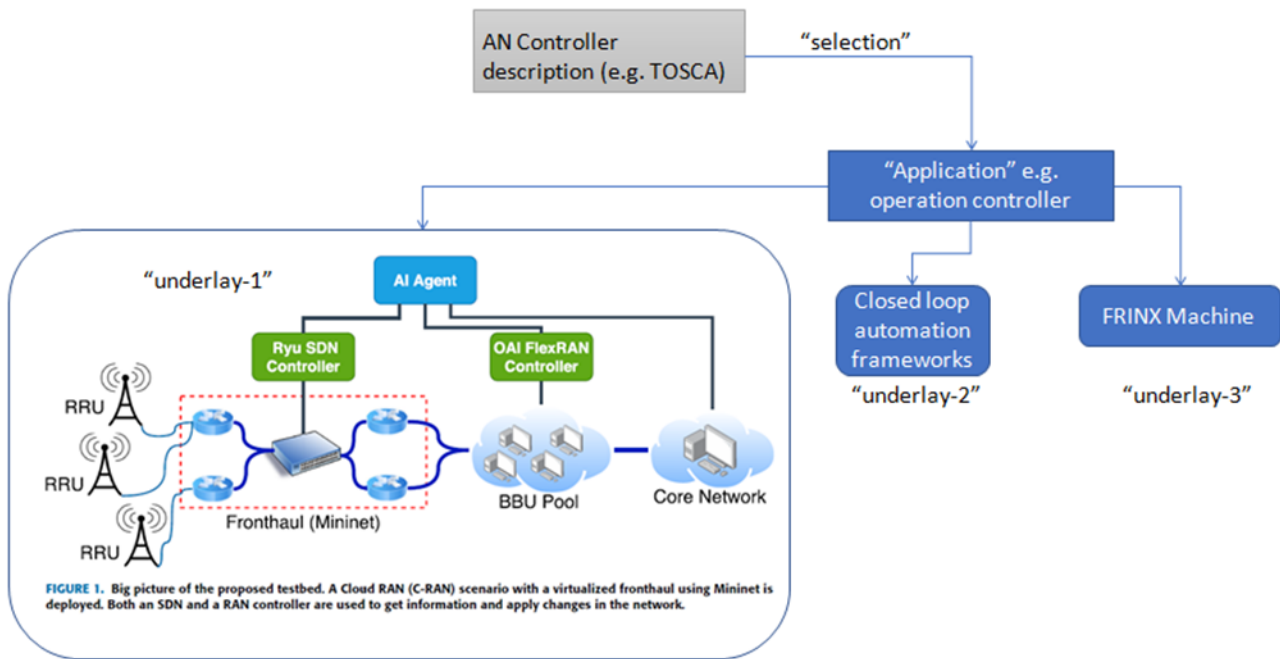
AN Controller description (e.g. TOSCA)

"selection"

"Application" e.g. operation controller

"underlay-1"

AI Agent

Ryu SDN Controller

OAI FlexRAN Controller

RRU

RRU

RRU

Fronthaul (Mininet)

BBU Pool

Core Network

FIGURE 1. Big picture of the proposed testbed. A Cloud RAN (C-RAN) scenario with a virtualized fronthaul using Mininet is deployed. Both an SDN and a RAN controller are used to get information and apply changes in the network.

Closed loop automation frameworks

"underlay-2"

FRINX Machine

"underlay-3"